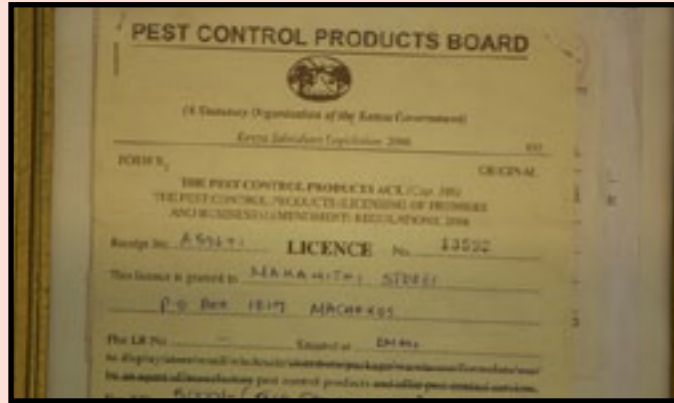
PEST CONTROL PRODUCTS BOARD

(A Statutory Organization of the Kenya Government)

Kenya Subsidiary Legislation 2006

FORM II

ORIGINAL

THE PEST CONTROL PRODUCTS ACT (Cap. 346)
THE PEST CONTROL PRODUCTS (LICENSING OF PREMISES AND BUSINESS) (AMENDMENT) REGULATIONS, 2006

Receipt No. A5961 LICENCE No. 13532

This licence is granted to MAKANITHI STREET

P.O. BOX 1817 MACHAKOS

The LR No. — Situated at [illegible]

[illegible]

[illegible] pest control products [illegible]

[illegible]